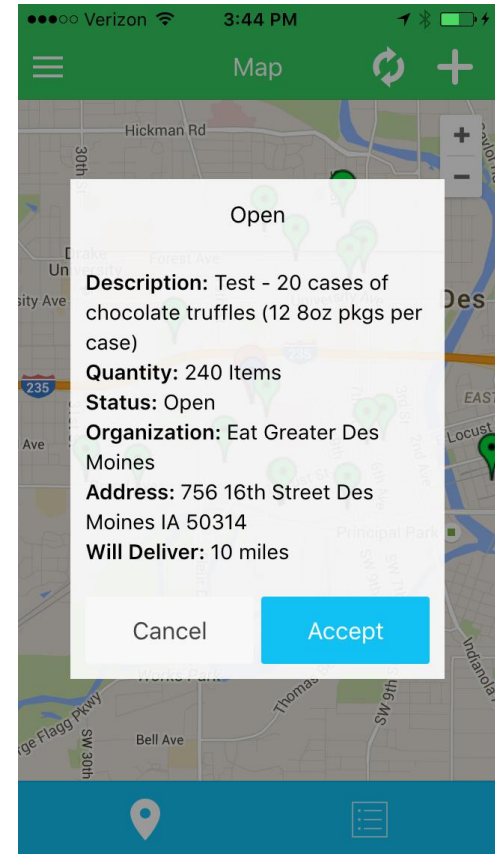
●●●○○ Verizon 3:44 PM

Map

+
−

Hickman Rd
30th St
Drake University
Forest Ave
sity Ave
Des
235
235
EAST
Ave
Locust
Principal Park
Works Park
Thomas
SW 9th
Indianola
Flagg Pkwy
SW 30th
Bell Ave

Open

**Description:** Test - 20 cases of chocolate truffles (12 8oz pkgs per case)
**Quantity:** 240 Items
**Status:** Open
**Organization:** Eat Greater Des Moines
**Address:** 756 16th Street Des Moines IA 50314
**Will Deliver:** 10 miles

Cancel
Accept